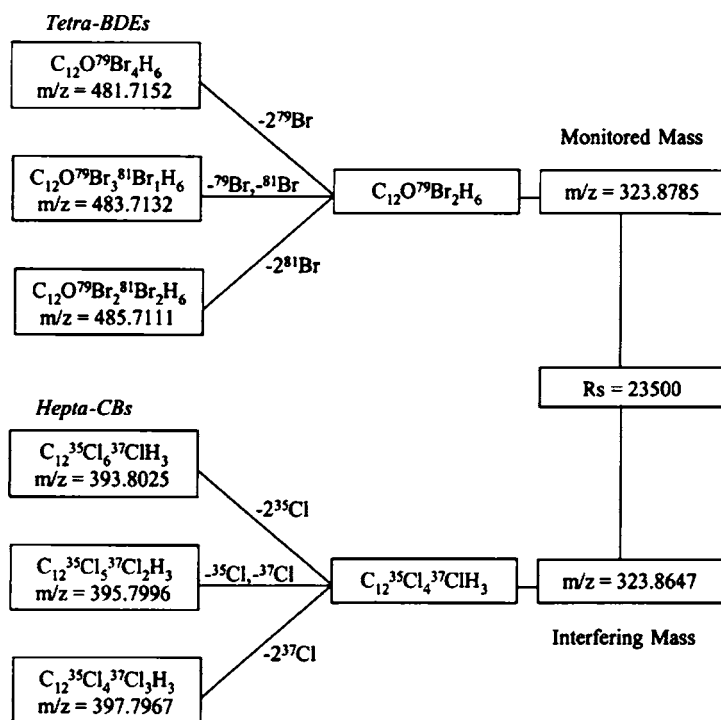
Tetra-BDEs

$C_{12}O^{79}Br_4H_6$
m/z = 481.7152

$-2^{79}Br$

Monitored Mass

$C_{12}O^{79}Br_3{}^{81}Br_1H_6$
m/z = 483.7132

$-^{79}Br, -^{81}Br$

$C_{12}O^{79}Br_2H_6$

m/z = 323.8785

$-2^{81}Br$

$C_{12}O^{79}Br_2{}^{81}Br_2H_6$
m/z = 485.7111

Rs = 23500

Hepta-CBs

$C_{12}{}^{35}Cl_6{}^{37}ClH_3$
m/z = 393.8025

$-2^{35}Cl$

$C_{12}{}^{35}Cl_5{}^{37}Cl_2H_3$
m/z = 395.7996

$-^{35}Cl, -^{37}Cl$

$C_{12}{}^{35}Cl_4{}^{37}ClH_3$

m/z = 323.8647

Interfering Mass

$-2^{37}Cl$

$C_{12}{}^{35}Cl_4{}^{37}Cl_3H_3$
m/z = 397.7967